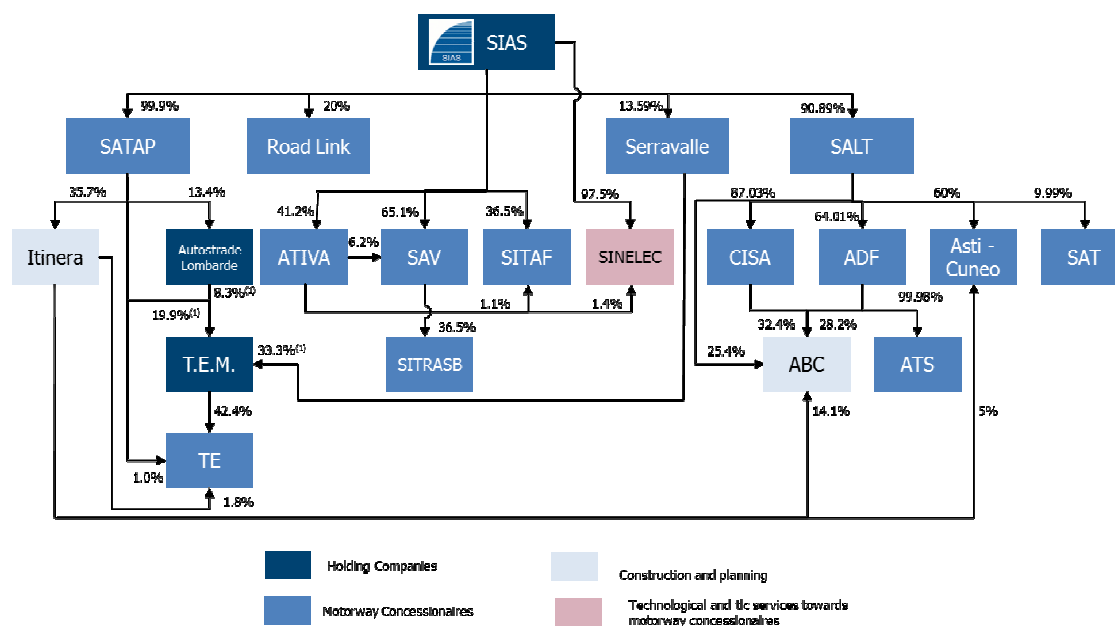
SIAS

SIAS

99.9%
20%
13.59%
90.89%

SATAP
Road Link
Serravalle
SALT

35.7%
13.4%
97.5%
87.03%
60%
9.99%

41.2%
65.1%
36.5%
64.01%

Itinera
Autostrade Lombarde
ATIVA
6.2%
SAV
SITAF
SINELEC
CISA
ADF
Asti - Cuneo
SAT

8.3%$^{(1)}$
19.9%$^{(1)}$
1.1%
1.4%
99.98%
36.5%
32.4%
28.2%

33.3%$^{(1)}$
T.E.M.
SITRASB
25.4%
ABC
ATS

42.4%
14.1%
5%

1.0%
TE
1.8%

Holding Companies
Construction and planning
Motorway Concessionaires
Technological and tlc services towards motorway concessionaires